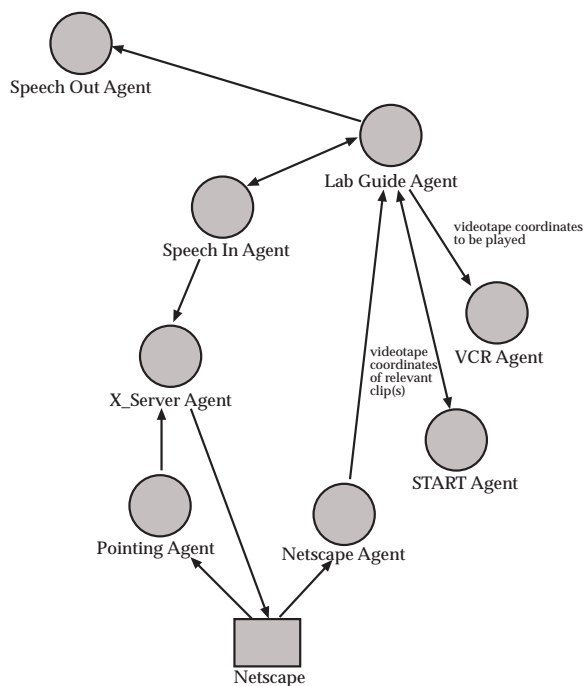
Speech Out Agent

Lab Guide Agent

videotape coordinates to be played

Speech In Agent

VCR Agent

videotape coordinates of relevant clip(s)

X_Server Agent

START Agent

Pointing Agent

Netscape Agent

Netscape